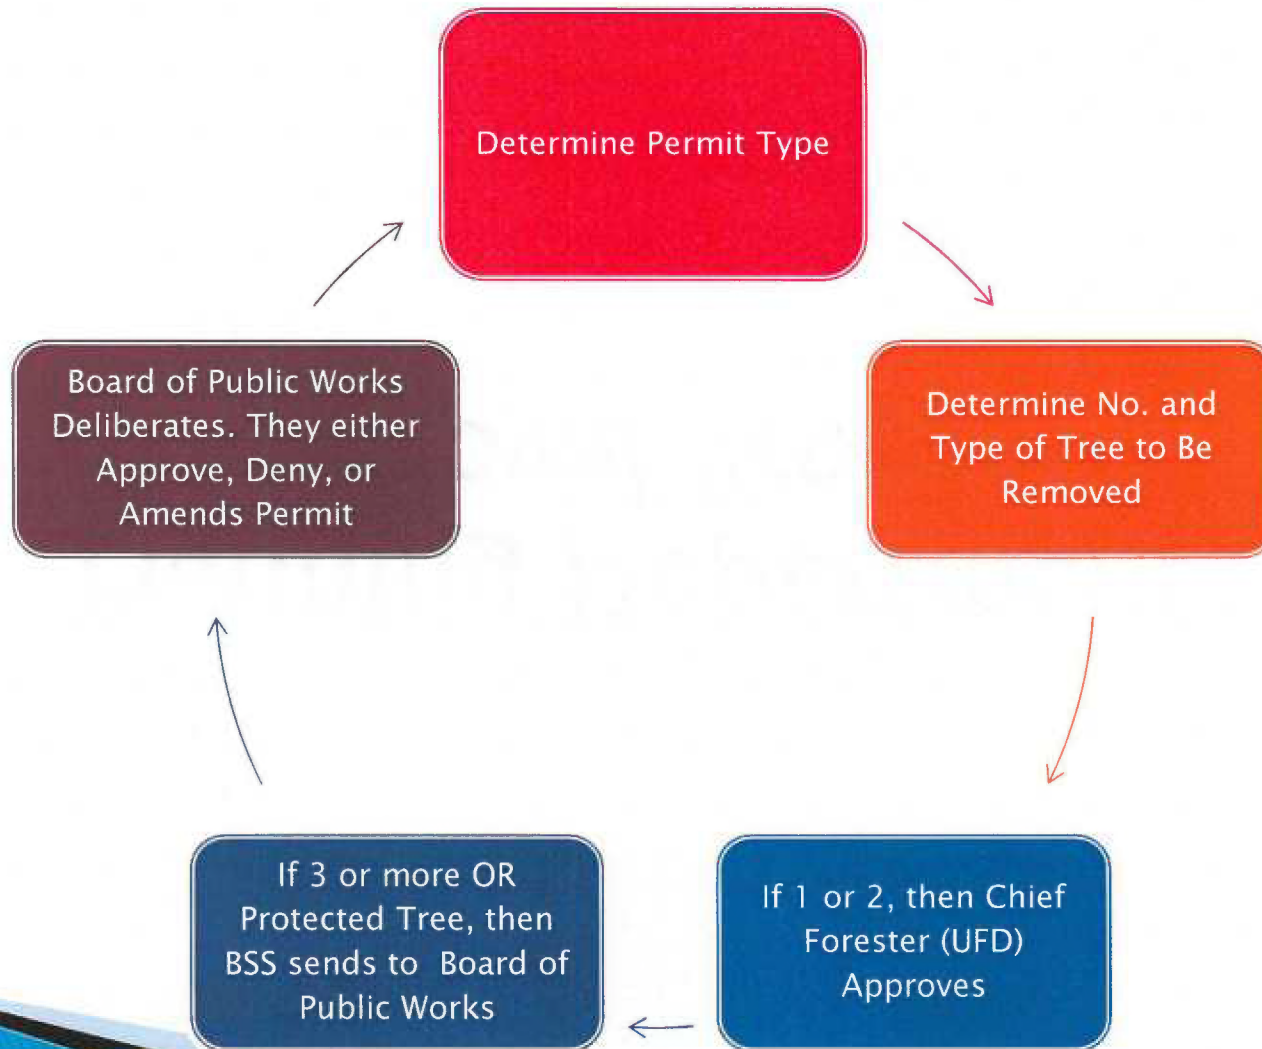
Determine Permit Type

Determine No. and Type of Tree to Be Removed

If 1 or 2, then Chief Forester (UFD) Approves

If 3 or more OR Protected Tree, then BSS sends to Board of Public Works

Board of Public Works Deliberates. They either Approve, Deny, or Amends Permit